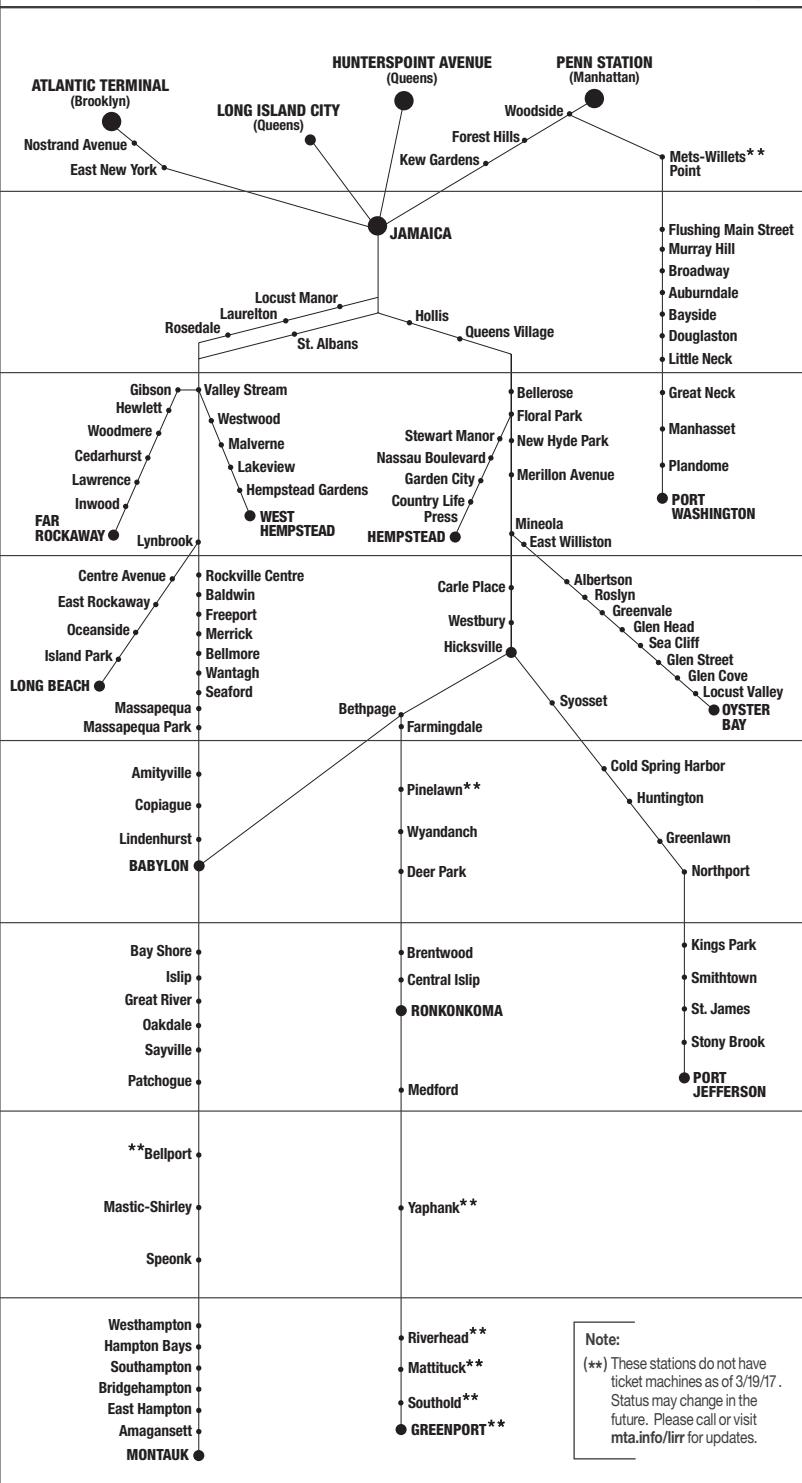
ATLANTIC TERMINAL
(Brooklyn)
HUNTERSPOINT AVENUE
(Queens)
PENN STATION
(Manhattan)
LONG ISLAND CITY
(Queens)
Woodside
Nostrand Avenue
Forest Hills
Kew Gardens
East New York
Mets-Willets** Point
JAMAICA
Flushing Main Street
Murray Hill
Broadway
Auburndale
Bayside
Douglaston
Little Neck
Locust Manor
Laurelton
Rosedale
Hollis
Queens Village
St. Albans
Gibson
Valley Stream
Bellerose
Hewlett
Westwood
Floral Park
Great Neck
Woodmere
Malverne
Stewart Manor
New Hyde Park
Cedarhurst
Lakeview
Nassau Boulevard
Manhasset
Lawrence
Hempstead Gardens
Garden City
Merillon Avenue
Inwood
Country Life Press
Plandome
FAR ROCKAWAY
WEST HEMPSTEAD
HEMPSTEAD
PORT WASHINGTON
Lynbrook
Mineola
East Williston
Centre Avenue
Rockville Centre
Albertson
East Rockaway
Baldwin
Carle Place
Roslyn
Freeport
Greenvale
Oceanside
Merrick
Glen Head
Bellmore
Westbury
Sea Cliff
Island Park
Wantagh
Hicksville
Glen Street
LONG BEACH
Seaford
Glen Cove
Locust Valley
Massapequa
Syosset
OYSTER BAY
Massapequa Park
Bethpage
Farmingdale
Amityville
Cold Spring Harbor
Pinelawn**
Copiague
Huntington
Wyandanch
Lindenhurst
Greenlawn
BABYLON
Deer Park
Northport
Bay Shore
Brentwood
Kings Park
Islip
Central Islip
Smithtown
Great River
RONKONKOMA
Oakdale
St. James
Sayville
Stony Brook
Patchogue
Medford
PORT JEFFERSON
**Bellport
Mastic-Shirley
Yaphank**
Speonk
Westhampton
Riverhead**
Hampton Bays
Southampton
Mattituck**
Bridgehampton
Southold**
East Hampton
Amagansett
GREENPORT**
MONTAUK

Note:
(**) These stations do not have ticket machines as of 3/19/17. Status may change in the future. Please call or visit mta.info/lirr for updates.